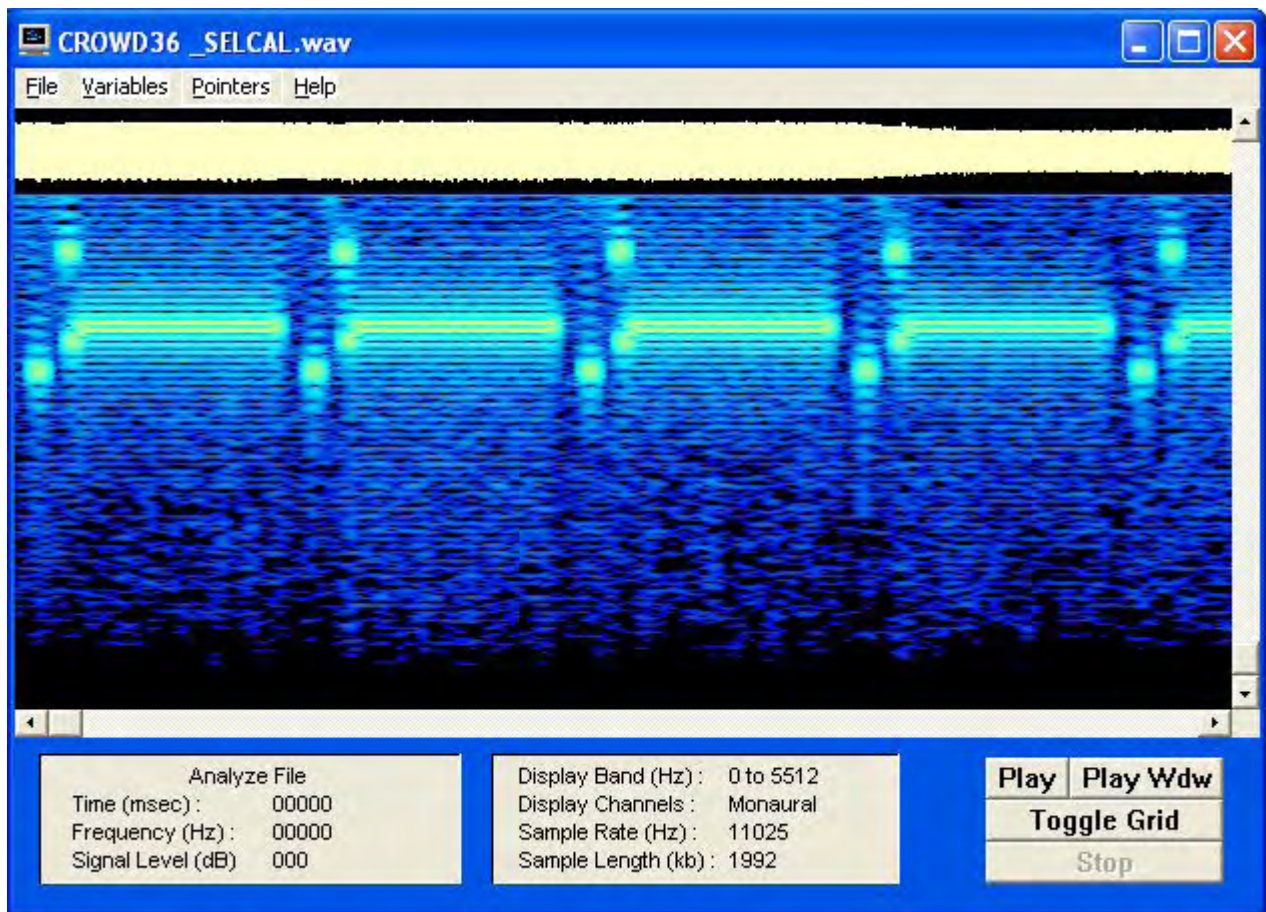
CROWD36 _SELCAL.wav

File Variables Pointers Help

Analyze File
Time (msec) : 00000
Frequency (Hz) : 00000
Signal Level (dB) 000

Display Band (Hz) : 0 to 5512
Display Channels : Monaural
Sample Rate (Hz) : 11025
Sample Length (kb) : 1992

Play
Play Wdw
Toggle Grid
Stop